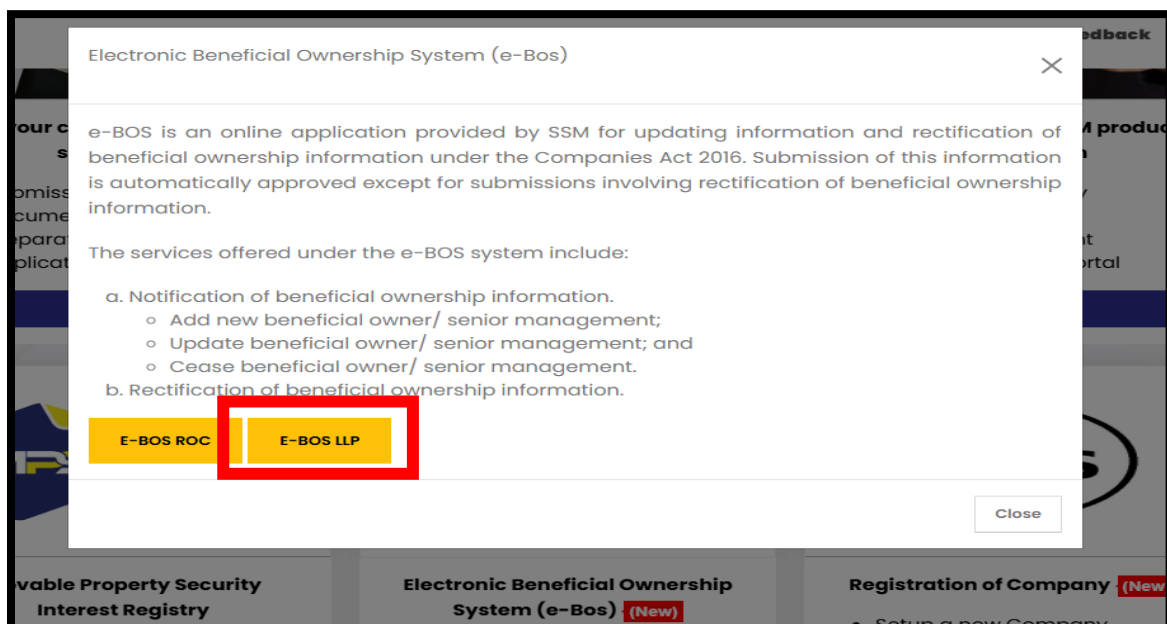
edback

Electronic Beneficial Ownership System (e-Bos)

×

e-BOS is an online application provided by SSM for updating information and rectification of beneficial ownership information under the Companies Act 2016. Submission of this information is automatically approved except for submissions involving rectification of beneficial ownership information.

The services offered under the e-BOS system include:

a. Notification of beneficial ownership information.
- Add new beneficial owner/ senior management;
- Update beneficial owner/ senior management; and
- Cease beneficial owner/ senior management.

b. Rectification of beneficial ownership information.

E-BOS ROC

E-BOS LLP

Close

vable Property Security Interest Registry

Electronic Beneficial Ownership System (e-Bos) (New)

Registration of Company (New